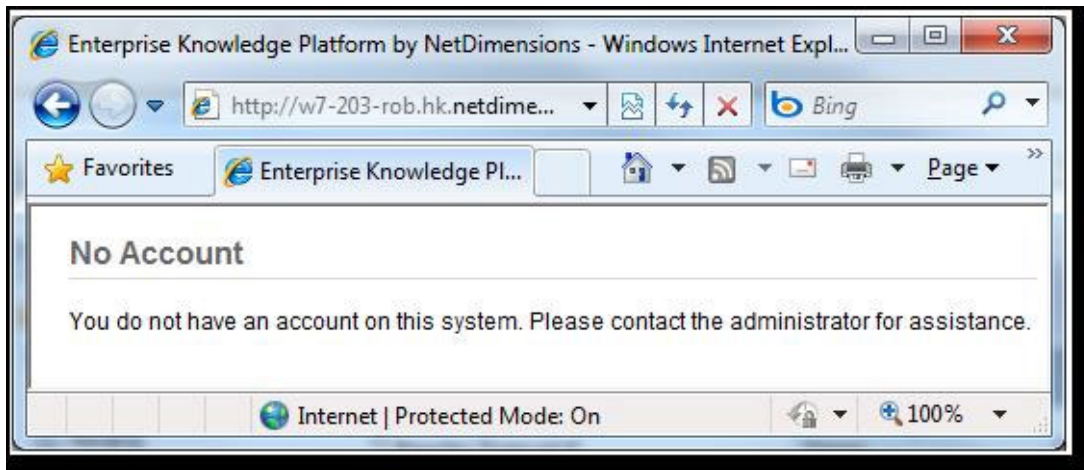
Enterprise Knowledge Platform by NetDimensions - Windows Internet Expl...

http://w7-203-rob.hk.netdime...

Bing

Favorites

Enterprise Knowledge Pl...

Page

No Account

You do not have an account on this system. Please contact the administrator for assistance.

Internet | Protected Mode: On

100%